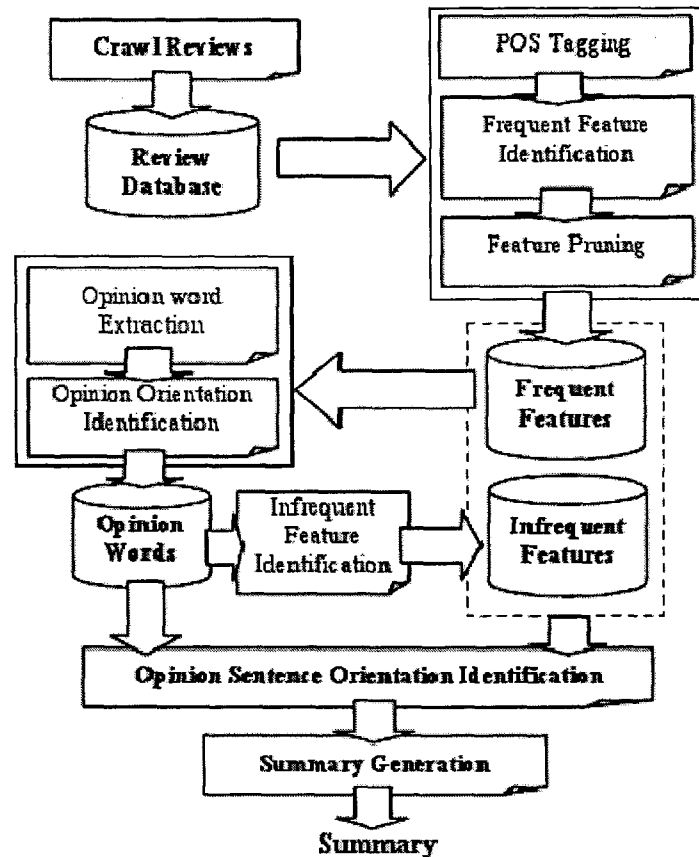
Crawl Reviews

Review Database

POS Tagging

Frequent Feature Identification

Feature Pruning

Opinion word Extraction

Opinion Orientation Identification

Frequent Features

Opinion Words

Infrequent Feature Identification

Infrequent Features

Opinion Sentence Orientation Identification

Summary Generation

Summary